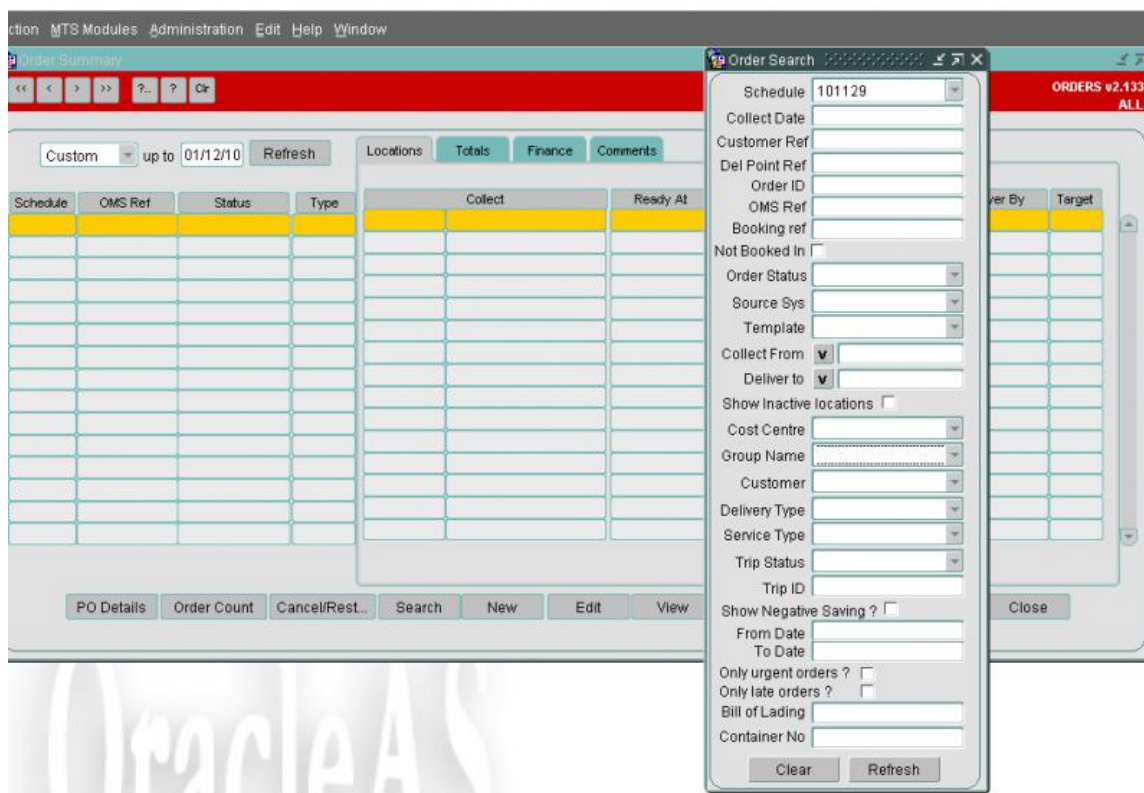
ction MTS Modules Administration Edit Help Window

Order Summary

<< < > >> ?.. ? Clr

ORDERS v2.133
ALL

Custom up to 01/12/10 Refresh

Locations Totals Finance Comments

| Schedule | OMS Ref | Status | Type |
|---|---|---|---|

| Collect | Ready At |
|---|---|

| ver By | Target |
|---|---|

PO Details Order Count Cancel/Rest... Search New Edit View Close

Order Search

Schedule 101129
Collect Date
Customer Ref
Del Point Ref
Order ID
OMS Ref
Booking ref
Not Booked In
Order Status
Source Sys
Template
Collect From v
Deliver to v
Show Inactive locations
Cost Centre
Group Name
Customer
Delivery Type
Service Type
Trip Status
Trip ID
Show Negative Saving ?
From Date
To Date
Only urgent orders ?
Only late orders ?
Bill of Lading
Container No

Clear Refresh

OracleAS